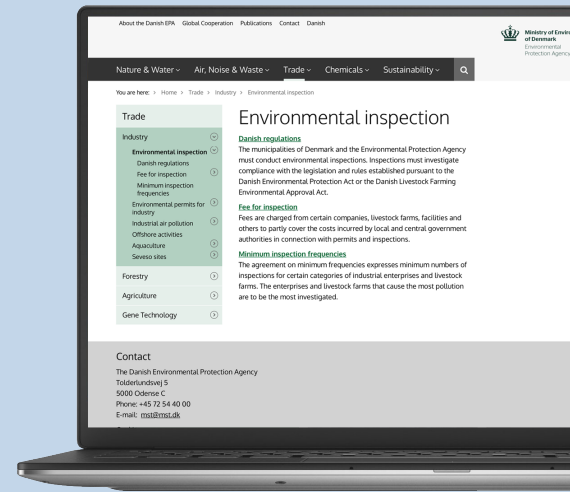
About the Danish EPA Global Cooperation Publications Contact Danish

Ministry of Envir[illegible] of Denmark
Environmental Protection Agenc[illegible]

Nature & Water Air, Noise & Waste Trade Chemicals Sustainability

You are here: > Home > Trade > Industry > Environmental inspection

Trade

Industry
Environmental inspection
Danish regulations
Fee for inspection
Minimum inspection frequencies
Environmental permits for industry
Industrial air pollution
Offshore activities
Aquaculture
Seveso sites

Forestry

Agriculture

Gene Technology

Environmental inspection

Danish regulations
The municipalities of Denmark and the Environmental Protection Agency must conduct environmental inspections. Inspections must investigate compliance with the legislation and rules established pursuant to the Danish Environmental Protection Act or the Danish Livestock Farming Environmental Approval Act.

Fee for inspection
Fees are charged from certain companies, livestock farms, facilities and others to partly cover the costs incurred by local and central government authorities in connection with permits and inspections.

Minimum inspection frequencies
The agreement on minimum frequencies expresses minimum numbers of inspections for certain categories of industrial enterprises and livestock farms. The enterprises and livestock farms that cause the most pollution are to be the most investigated.

Contact
The Danish Environmental Protection Agency
Tolderlundsvej 5
5000 Odense C
Phone: +45 72 54 40 00
E-mail: mst@mst.dk